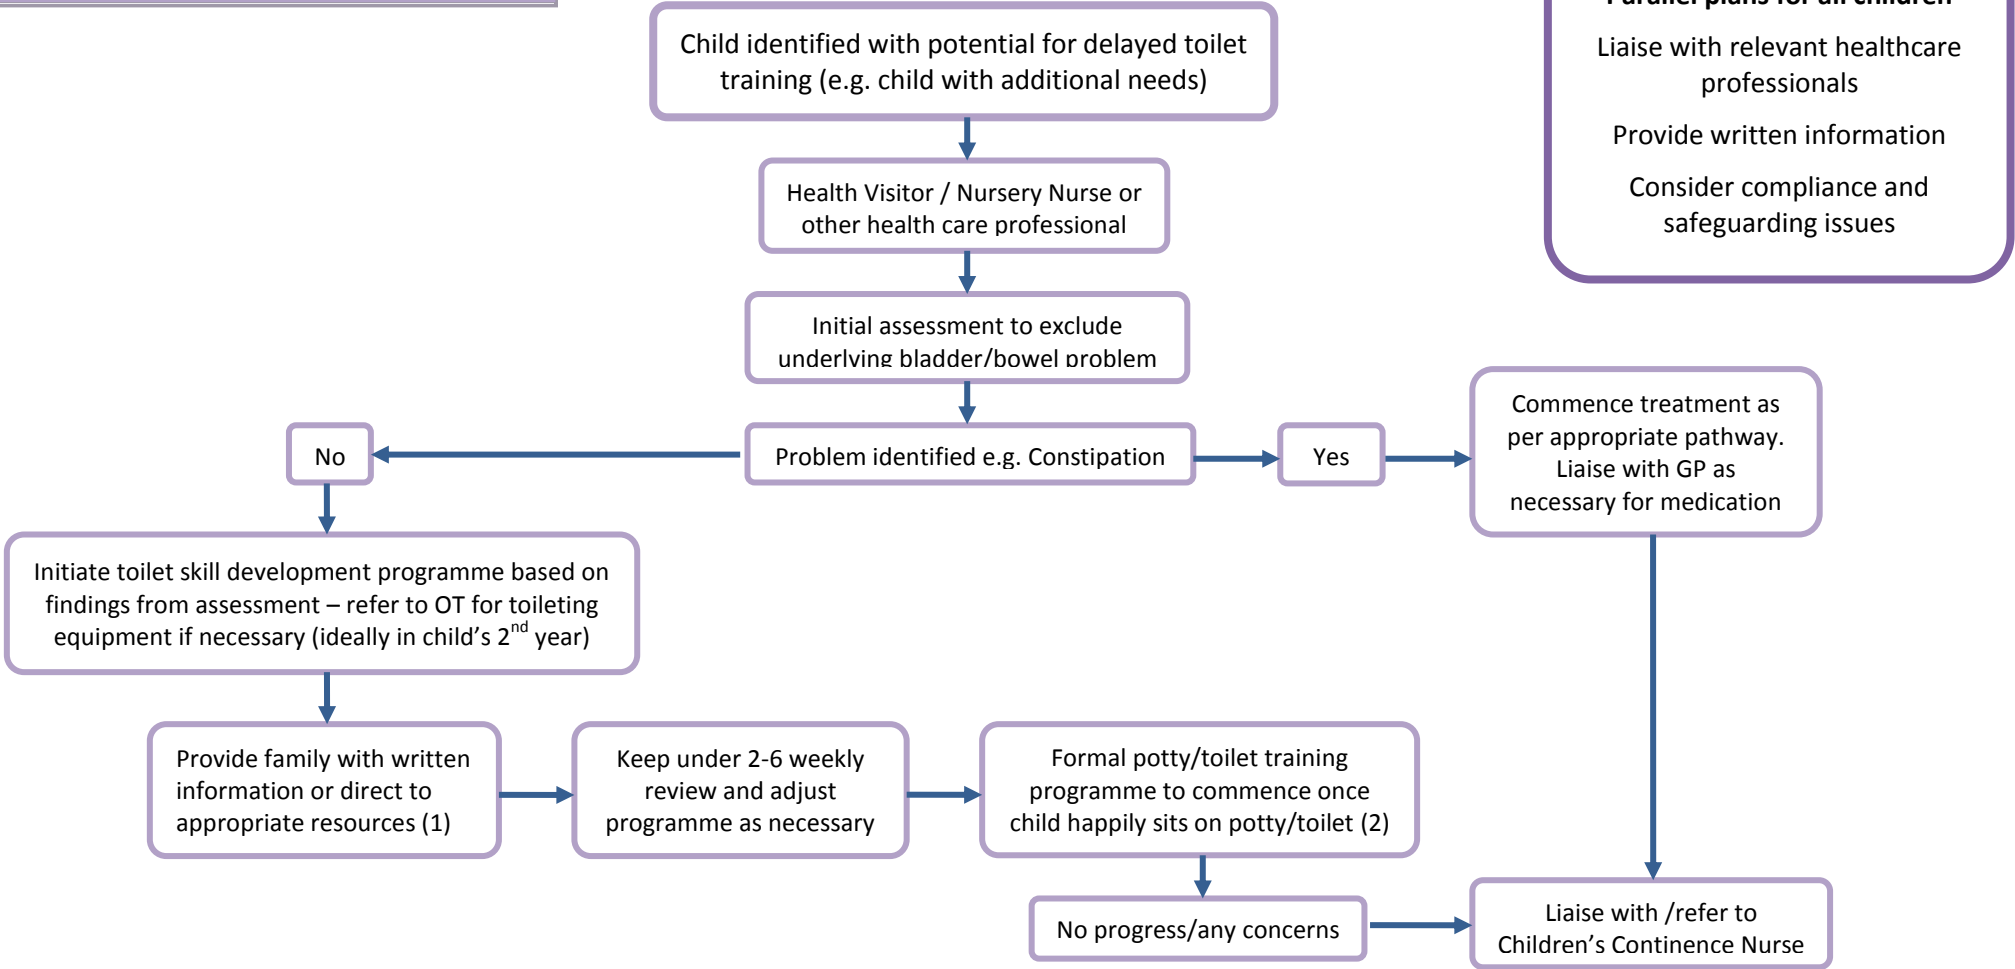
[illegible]

Liaise with relevant healthcare professionals

Provide written information

Consider compliance and safeguarding issues

Child identified with potential for delayed toilet training (e.g. child with additional needs)

Health Visitor / Nursery Nurse or other health care professional

Initial assessment to exclude underlying bladder/bowel problem

No

Problem identified e.g. Constipation

Yes

Commence treatment as per appropriate pathway. Liaise with GP as necessary for medication

Initiate toilet skill development programme based on findings from assessment – refer to OT for toileting equipment if necessary (ideally in child’s 2$^{nd}$ year)

Provide family with written information or direct to appropriate resources (1)

Keep under 2-6 weekly review and adjust programme as necessary

Formal potty/toilet training programme to commence once child happily sits on potty/toilet (2)

No progress/any concerns

Liaise with /refer to Children’s Continence Nurse